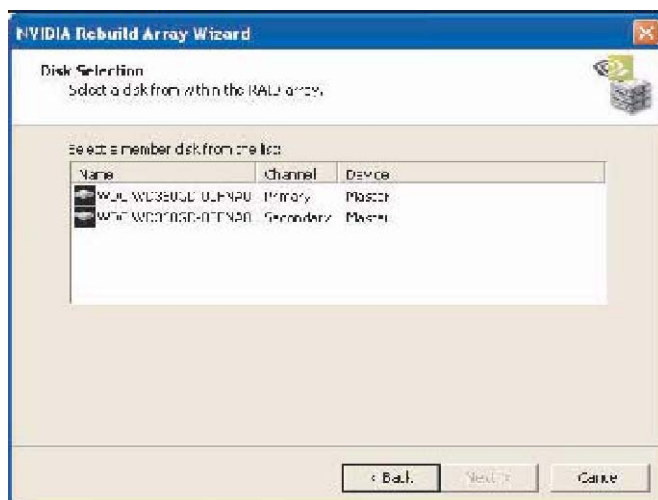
NVIDIA Rebuild Array Wizard

Disk Selection
Select a disk from within the RAID array.

Select a member disk from the list:

| Name | Channel | Device |
|---|---|---|
| WDC WD360GD-00FNA0 | Primary | Master |
| WDC WD360GD-00FNA0 | Secondary | Master |

< Back Next > Cancel